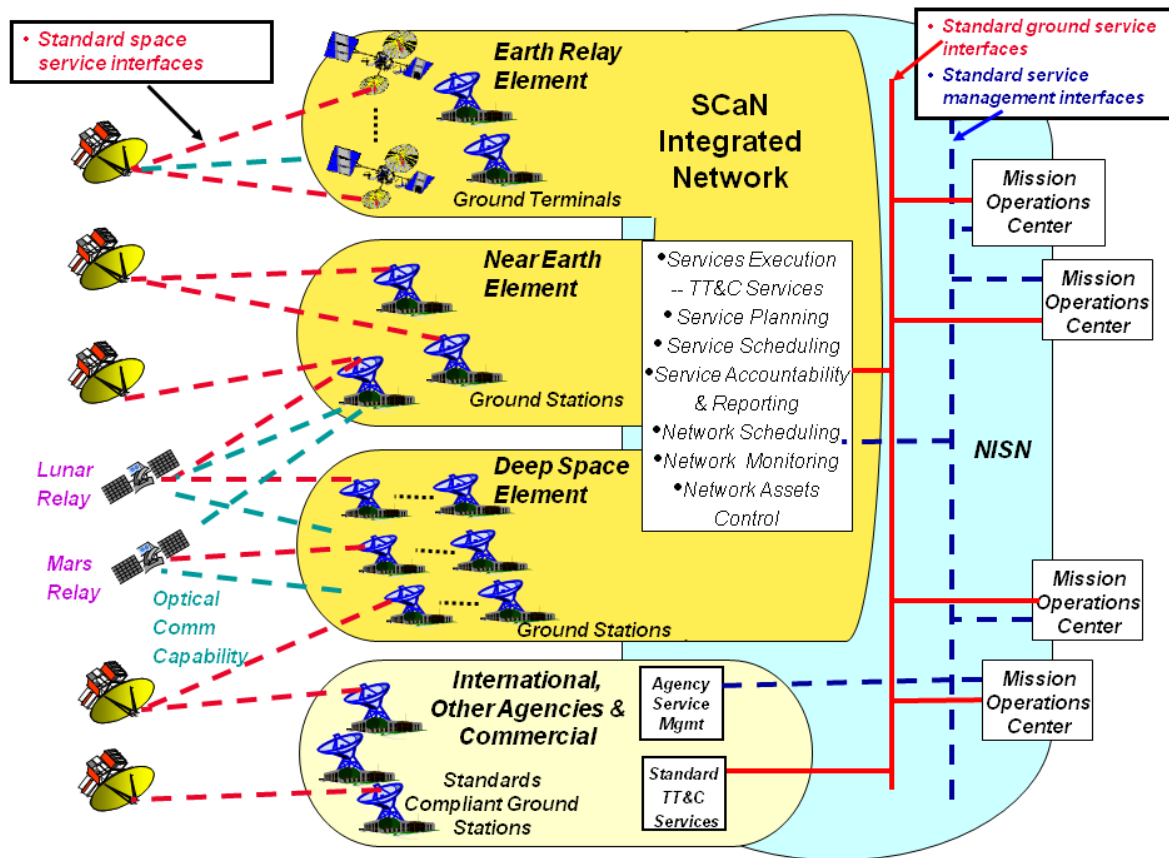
• Standard space service interfaces

Earth Relay Element

Ground Terminals

SCaN Integrated Network

• Standard ground service interfaces
• Standard service management interfaces

Mission Operations Center

Mission Operations Center

Near Earth Element

Ground Stations

•Services Execution -- TT&C Services
• Service Planning
• Service Scheduling
•Service Accountability & Reporting
•Network Scheduling
•Network Monitoring
•Network Assets Control

NISN

Lunar Relay

Deep Space Element

Mars Relay

Optical Comm Capability

Ground Stations

Mission Operations Center

International, Other Agencies & Commercial

Agency Service Mgmt

Mission Operations Center

Standards Compliant Ground Stations

Standard TT&C Services